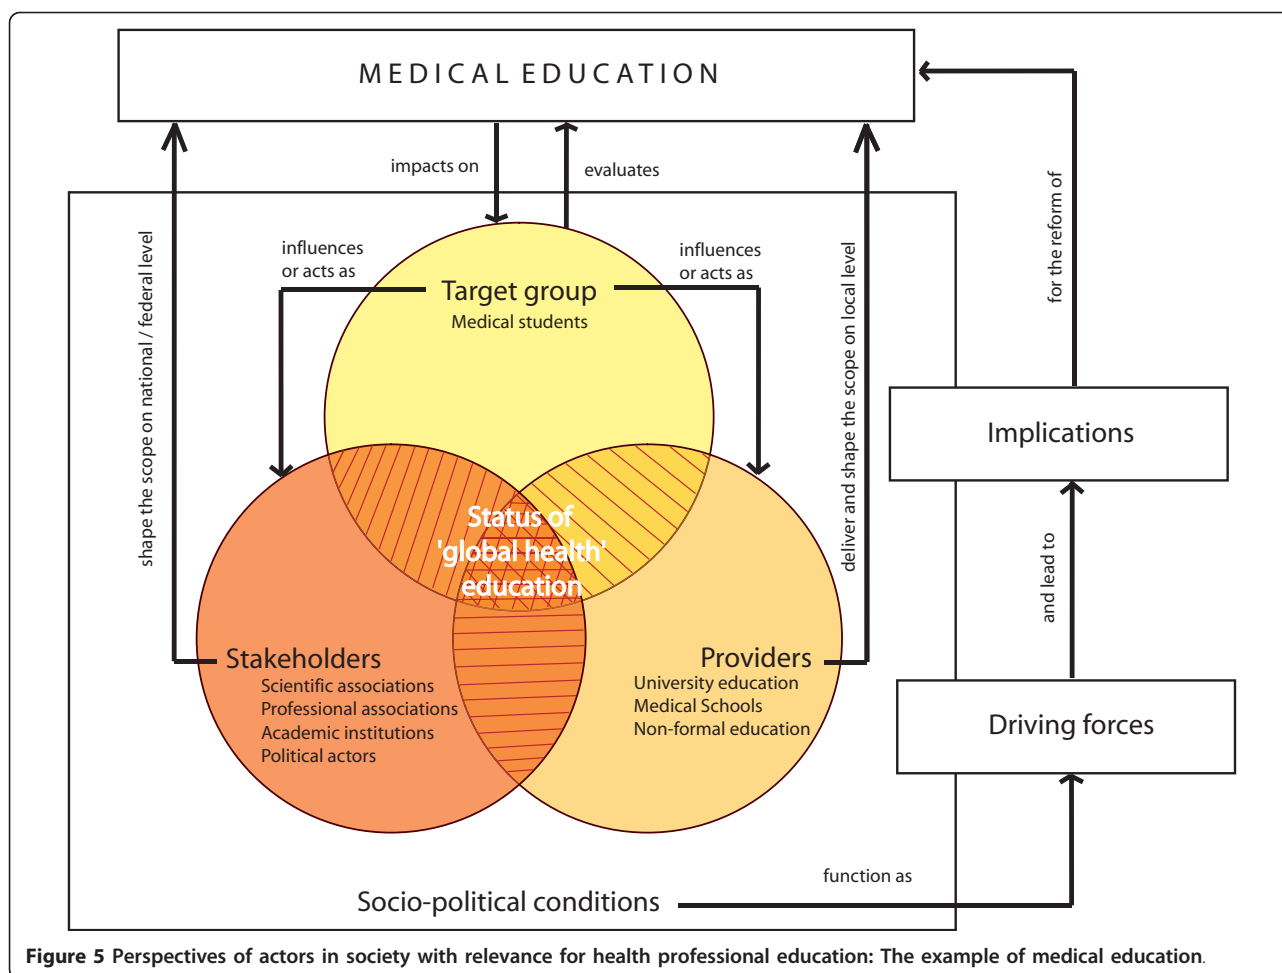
MEDICAL EDUCATION

impacts on

evaluates

influences or acts as

influences or acts as

Target group
Medical students

shape the scope on national / federal level

deliver and shape the scope on local level

for the reform of

Implications

and lead to

Driving forces

Status of 'global health' education

Stakeholders
Scientific associations
Professional associations
Academic institutions
Political actors

Providers
University education
Medical Schools
Non-formal education

function as

Socio-political conditions

**Figure 5** Perspectives of actors in society with relevance for health professional education: The example of medical education.